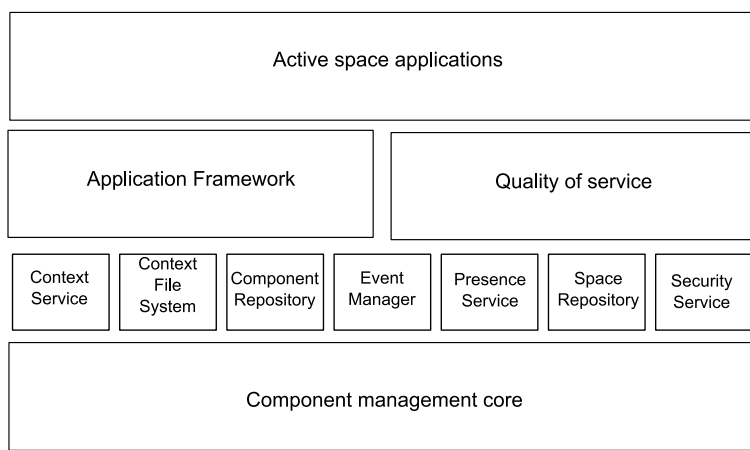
Active space applications

Application Framework

Quality of service

Context Service

Context File System

Component Repository

Event Manager

Presence Service

Space Repository

Security Service

Component management core